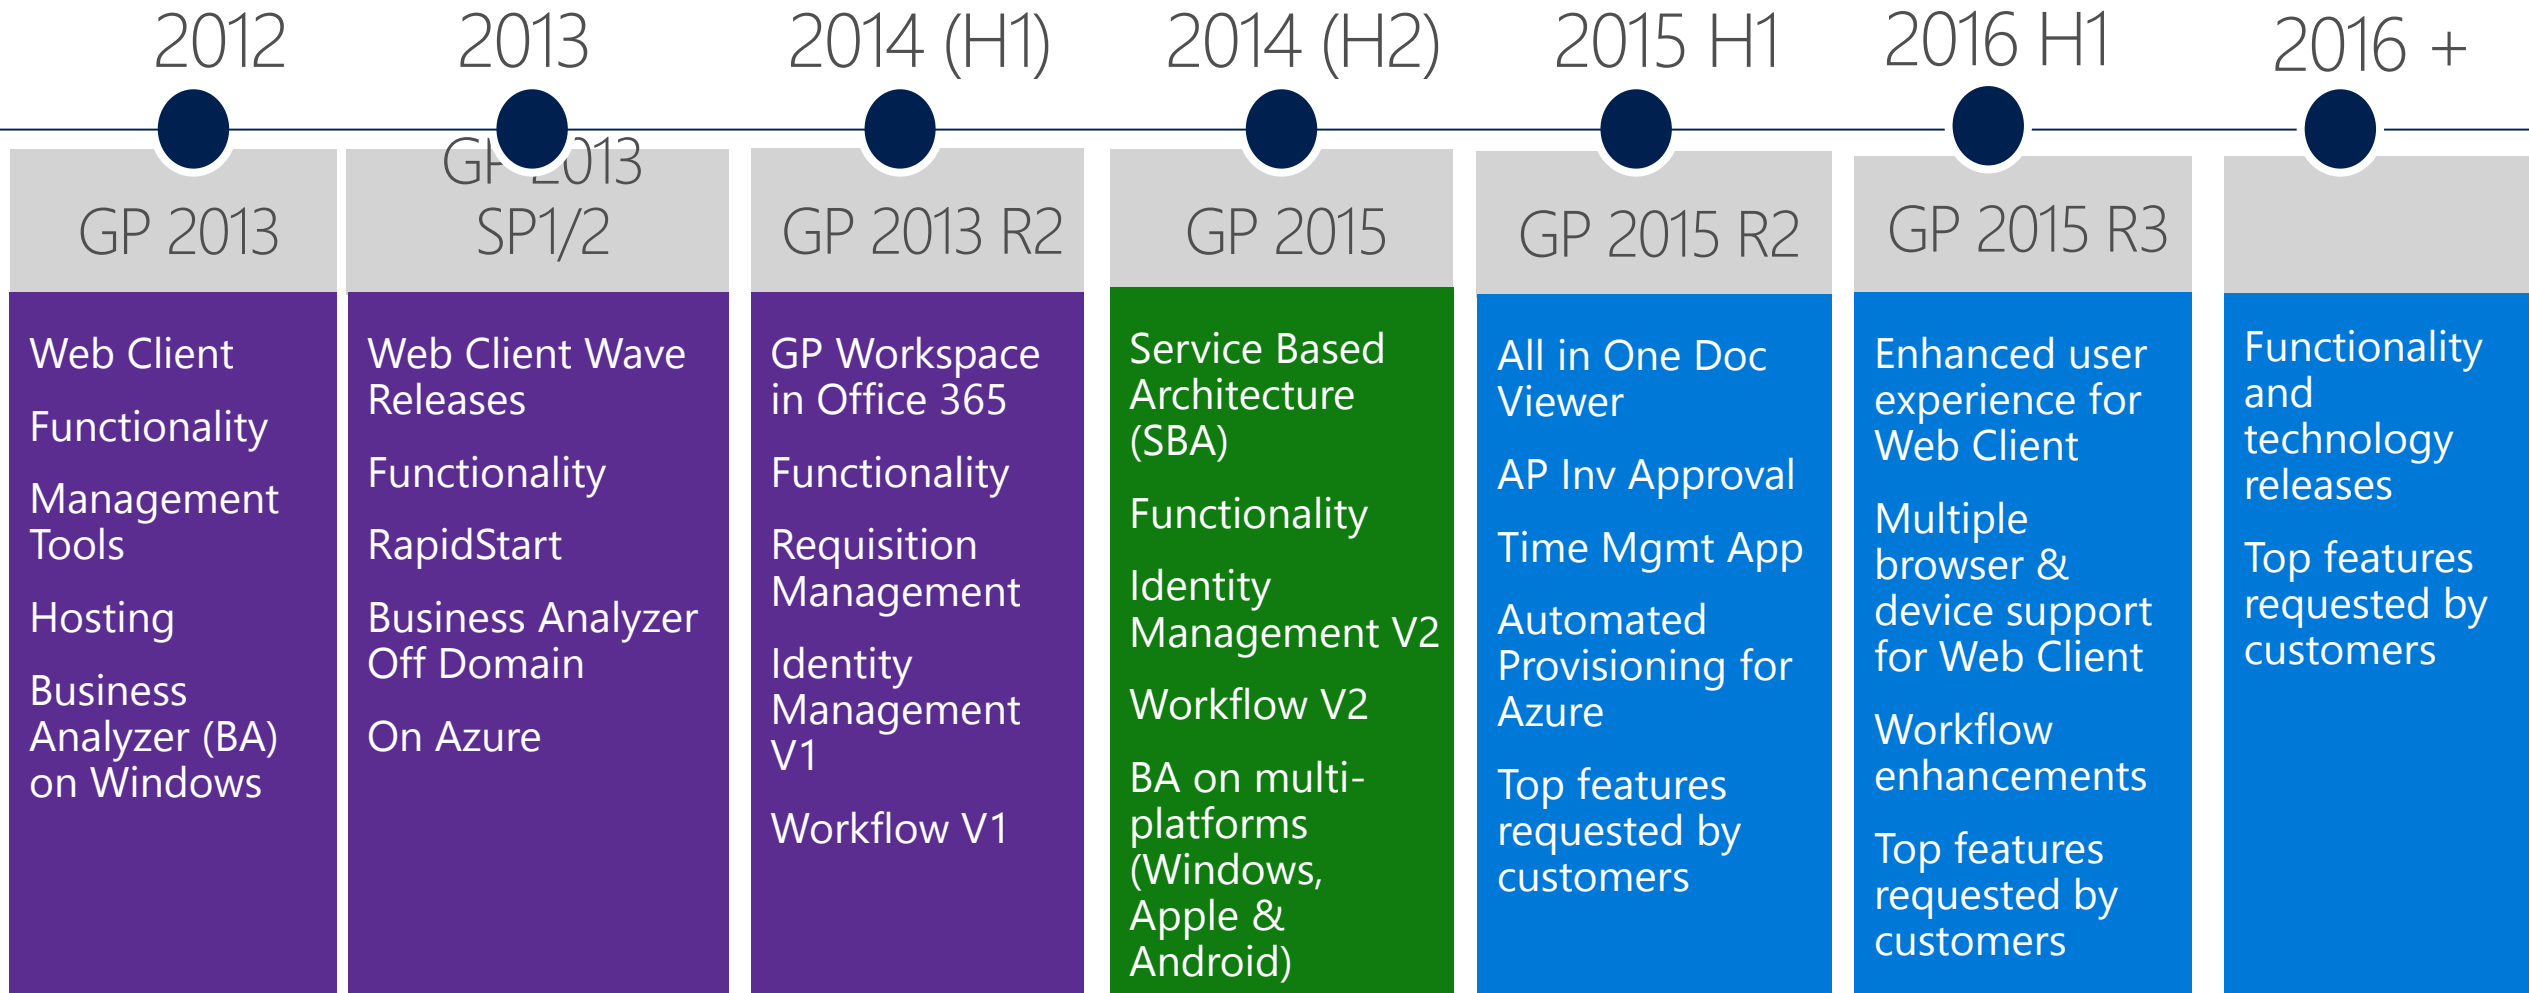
2012

GP 2013

Web Client

Functionality

Management Tools

Hosting

Business Analyzer (BA) on Windows

2013

GP 2013 SP1/2

Web Client Wave Releases

Functionality

RapidStart

Business Analyzer Off Domain

On Azure

2014 (H1)

GP 2013 R2

GP Workspace in Office 365

Functionality

Requisition Management

Identity Management V1

Workflow V1

2014 (H2)

GP 2015

Service Based Architecture (SBA)

Functionality

Identity Management V2

Workflow V2

BA on multi-platforms (Windows, Apple & Android)

2015 H1

GP 2015 R2

All in One Doc Viewer

AP Inv Approval

Time Mgmt App

Automated Provisioning for Azure

Top features requested by customers

2016 H1

GP 2015 R3

Enhanced user experience for Web Client

Multiple browser & device support for Web Client

Workflow enhancements

Top features requested by customers

2016 +

Functionality and technology releases

Top features requested by customers